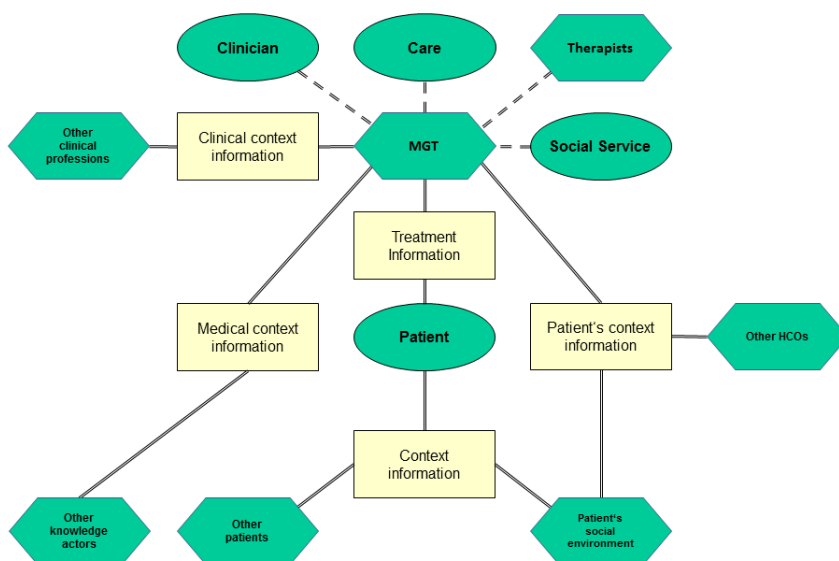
Clinician

Care

Therapists

Other clinical professions

Clinical context information

MGT

Social Service

Treatment Information

Medical context information

Patient

Patient's context information

Other HCOs

Context information

Other knowledge actors

Other patients

Patient's social environment